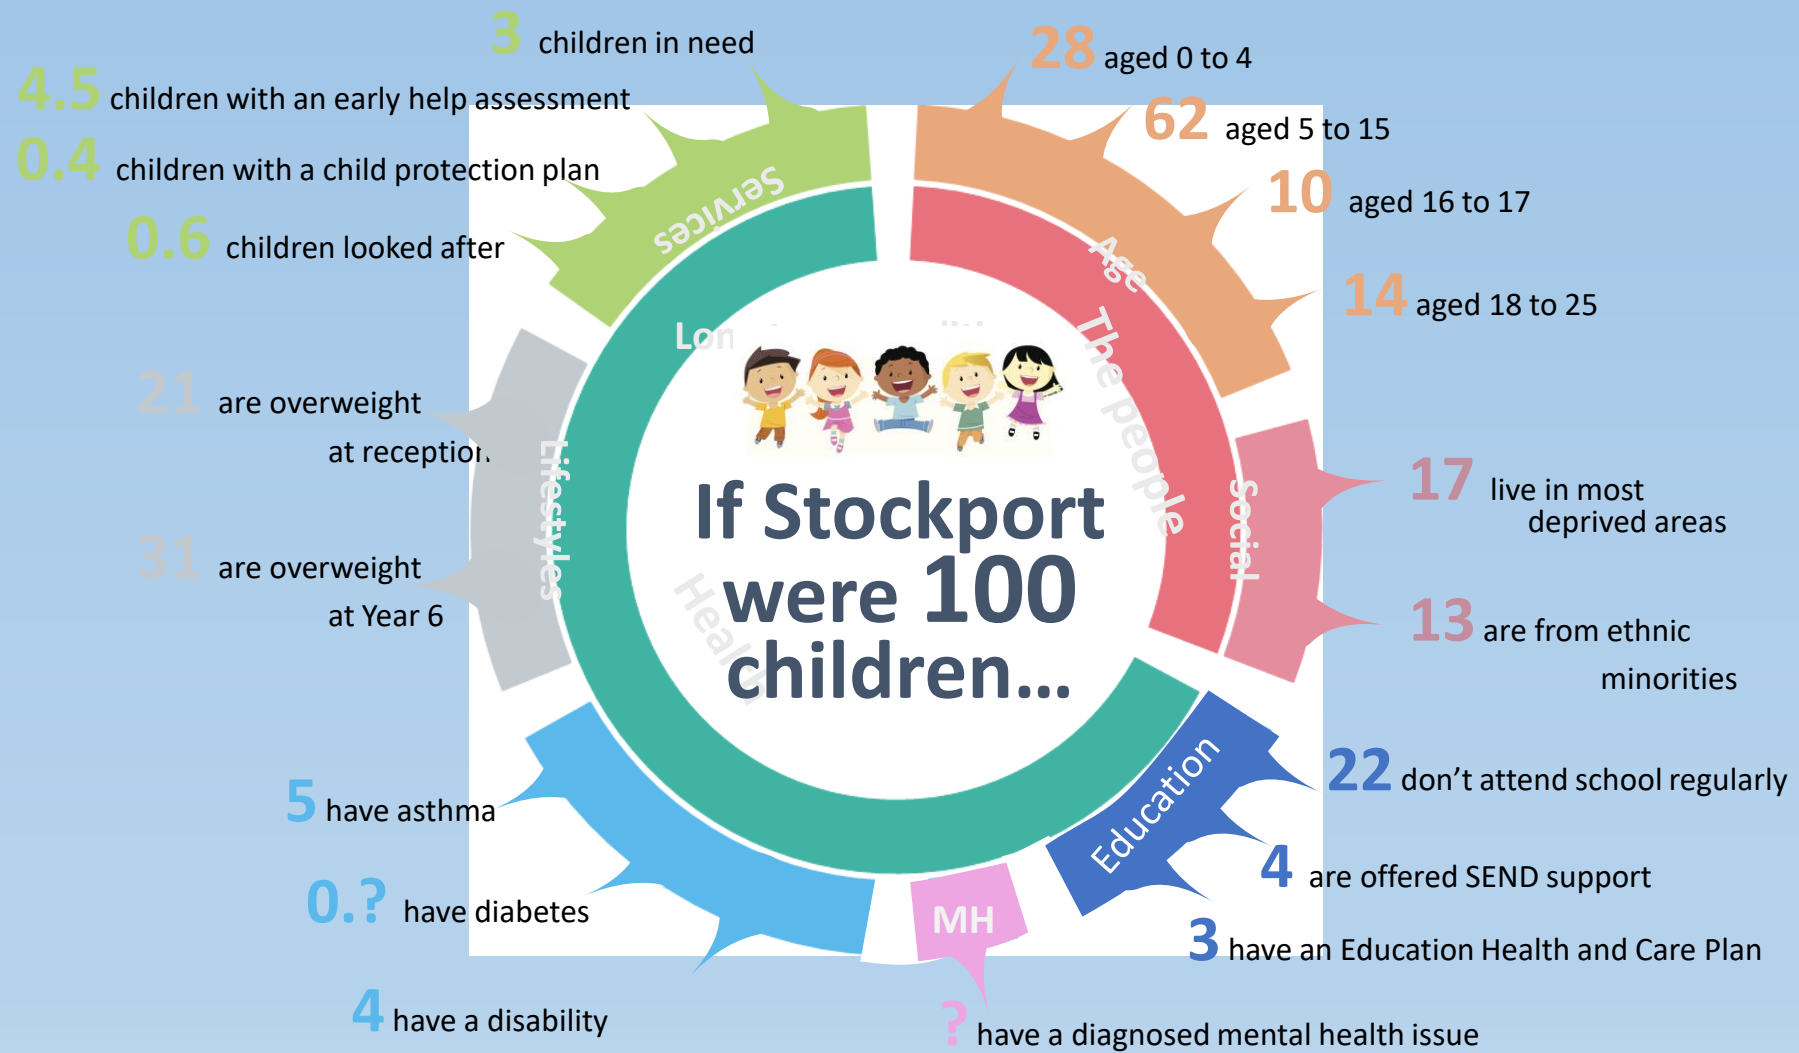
3 children in need

4.5 children with an early help assessment

0.4 children with a child protection plan

0.6 children looked after

28 aged 0 to 4

62 aged 5 to 15

10 aged 16 to 17

14 aged 18 to 25

Services

Age

The people

Lon

Social

Lifestyles

Health

21 are overweight at reception

31 are overweight at Year 6

If Stockport were 100 children...

17 live in most deprived areas

13 are from ethnic minorities

Education

22 don't attend school regularly

4 are offered SEND support

3 have an Education Health and Care Plan

MH

5 have asthma

0.? have diabetes

4 have a disability

? have a diagnosed mental health issue